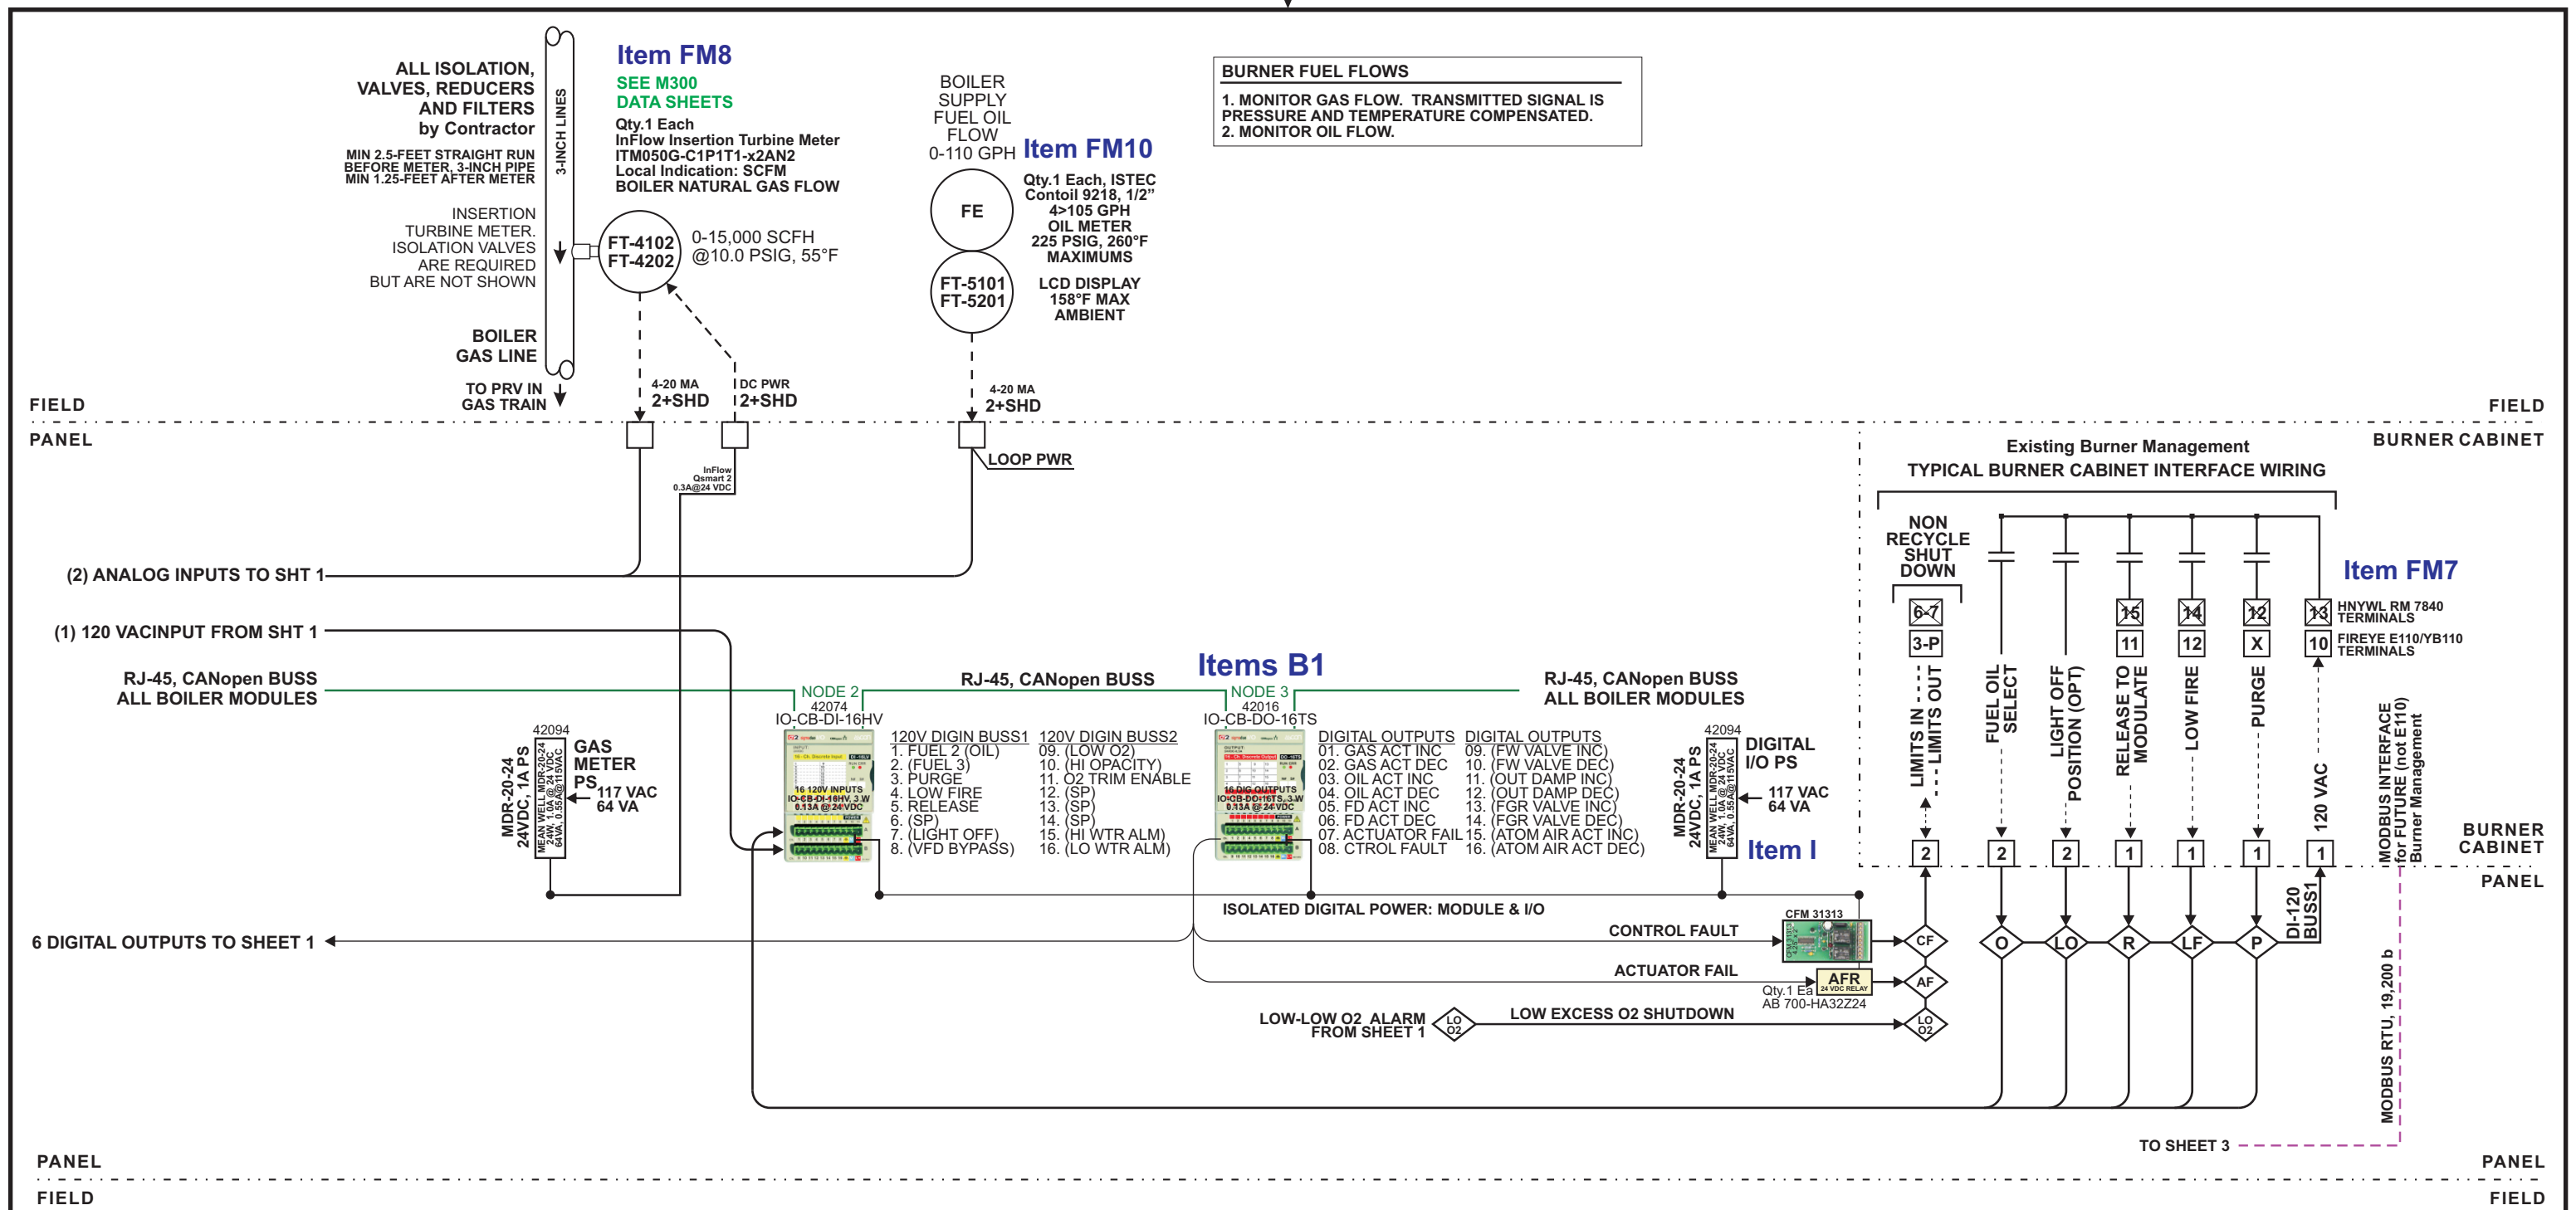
ALL ISOLATION, VALVES, REDUCERS AND FILTERS by Contractor

MIN 2.5-FEET STRAIGHT RUN BEFORE METER, 3-INCH PIPE MIN 1.25-FEET AFTER METER

3-INCH LINES

INSERTION TURBINE METER. ISOLATION VALVES ARE REQUIRED BUT ARE NOT SHOWN

BOILER GAS LINE

TO PRV IN GAS TRAIN

Item FM8
SEE M300
DATA SHEETS
Qty.1 Each
InFlow Insertion Turbine Meter
ITM050G-C1P1T1-x2AN2
Local Indication: SCFM
BOILER NATURAL GAS FLOW

FT-4102
FT-4202

0-15,000 SCFH
@10.0 PSIG, 55°F

4-20 MA
2+SHD

DC PWR
2+SHD

BOILER SUPPLY FUEL OIL FLOW
0-110 GPH

Item FM10
Qty.1 Each, ISTEC Contoil 9218, 1/2"
4>105 GPH
OIL METER
225 PSIG, 260°F
MAXIMUMS

FE

FT-5101
FT-5201

LCD DISPLAY
158°F MAX
AMBIENT

4-20 MA
2+SHD

BURNER FUEL FLOWS
1. MONITOR GAS FLOW. TRANSMITTED SIGNAL IS PRESSURE AND TEMPERATURE COMPENSATED.
2. MONITOR OIL FLOW.

FIELD
PANEL
FIELD
BURNER CABINET

InFlow Qsmart 2 0.3A@24 VDC

LOOP PWR

Existing Burner Management
TYPICAL BURNER CABINET INTERFACE WIRING

NON RECYCLE SHUT DOWN

Item FM7

6-7
3-P
15
11
14
12
12
X
13
10

HNYWL RM 7840 TERMINALS
FIREYE E110/YB110 TERMINALS

LIMITS IN - - - LIMITS OUT
FUEL OIL SELECT
LIGHT OFF POSITION (OPT)
RELEASE TO MODULATE
LOW FIRE
PURGE
120 VAC

MODBUS INTERFACE for FUTURE (not E110) Burner Management

(2) ANALOG INPUTS TO SHT 1
(1) 120 VACINPUT FROM SHT 1
RJ-45, CANopen BUSS ALL BOILER MODULES

NODE 2
42074
IO-CB-DI-16HV

RJ-45, CANopen BUSS

Items B1

NODE 3
42016
IO-CB-DO-16TS

RJ-45, CANopen BUSS ALL BOILER MODULES

42094
MDR-20-24 24VDC, 1A PS
MEAN WELL MDR-20-24 24W, 1.0A @ 24 VDC 64VA, 0.55A@115VAC
GAS METER PS
117 VAC 64 VA

16 120V INPUTS
IO-CB-DI-16HV, 3 W
0.13A @ 24VDC

120V DIGIN BUSS1
1. FUEL 2 (OIL)
2. (FUEL 3)
3. PURGE
4. LOW FIRE
5. RELEASE
6. (SP)
7. (LIGHT OFF)
8. (VFD BYPASS)

120V DIGIN BUSS2
09. (LOW O2)
10. (HI OPACITY)
11. O2 TRIM ENABLE
12. (SP)
13. (SP)
14. (SP)
15. (HI WTR ALM)
16. (LO WTR ALM)

16 DIG OUTPUTS
IO-CB-DO-16TS, 3 W
0.13A @ 24VDC

DIGITAL OUTPUTS
01. GAS ACT INC
02. GAS ACT DEC
03. OIL ACT INC
04. OIL ACT DEC
05. FD ACT INC
06. FD ACT DEC
07. ACTUATOR FAIL
08. CTROL FAULT

DIGITAL OUTPUTS
09. (FW VALVE INC)
10. (FW VALVE DEC)
11. (OUT DAMP INC)
12. (OUT DAMP DEC)
13. (FGR VALVE INC)
14. (FGR VALVE DEC)
15. (ATOM AIR ACT INC)
16. (ATOM AIR ACT DEC)

42094
MDR-20-24 24VDC, 1A PS
MEAN WELL MDR-20-24 24W, 1.0A @ 24 VDC 64VA, 0.55A@115VAC
DIGITAL I/O PS
117 VAC 64 VA
Item I

2 2 2 1 1 1 1

BURNER CABINET
PANEL

ISOLATED DIGITAL POWER: MODULE & I/O

CFM 31313

6 DIGITAL OUTPUTS TO SHEET 1
CONTROL FAULT
ACTUATOR FAIL
AFR
24 VDC RELAY
Qty.1 Ea
AB 700-HA32Z24

CF
AF
O
LO
R
LF
P
DI-120 BUSS1

LOW-LOW O2 ALARM FROM SHEET 1
LO O2
LOW EXCESS O2 SHUTDOWN
LO O2

MODBUS RTU, 19,200 b
TO SHEET 3

PANEL
FIELD
PANEL
FIELD